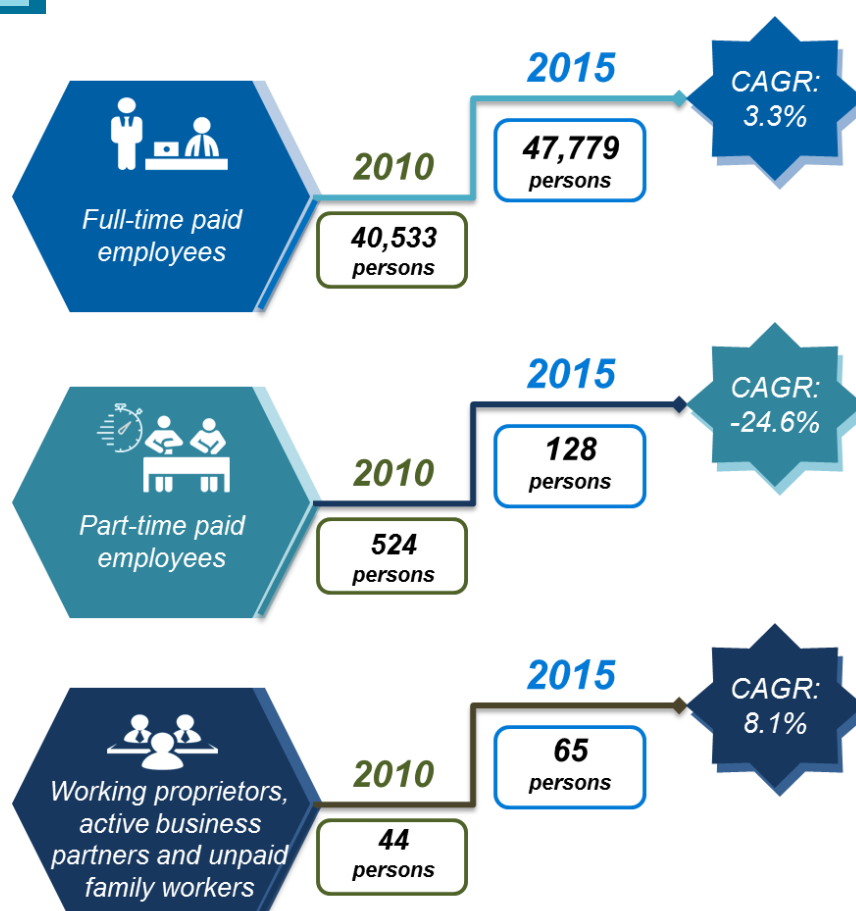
Full-time paid employees

2010
40,533 persons

2015
47,779 persons

CAGR: 3.3%

Part-time paid employees

2010
524 persons

2015
128 persons

CAGR: -24.6%

Working proprietors, active business partners and unpaid family workers

2010
44 persons

2015
65 persons

CAGR: 8.1%